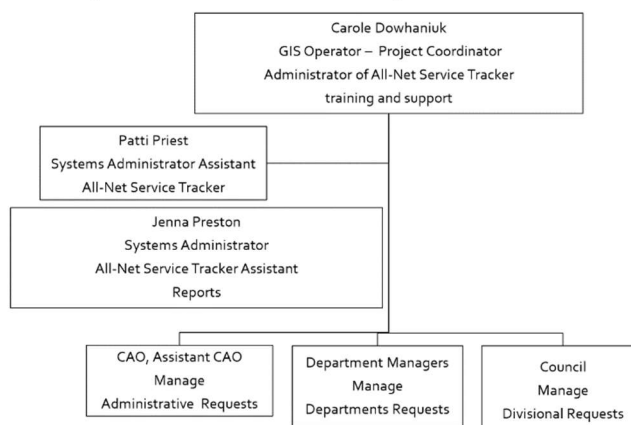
Carole Dowhaniuk
GIS Operator – Project Coordinator
Administrator of All-Net Service Tracker
training and support

Patti Priest
Systems Administrator Assistant
All-Net Service Tracker

Jenna Preston
Systems Administrator
All-Net Service Tracker Assistant
Reports

CAO, Assistant CAO
Manage
Administrative Requests

Department Managers
Manage
Departments Requests

Council
Manage
Divisional Requests